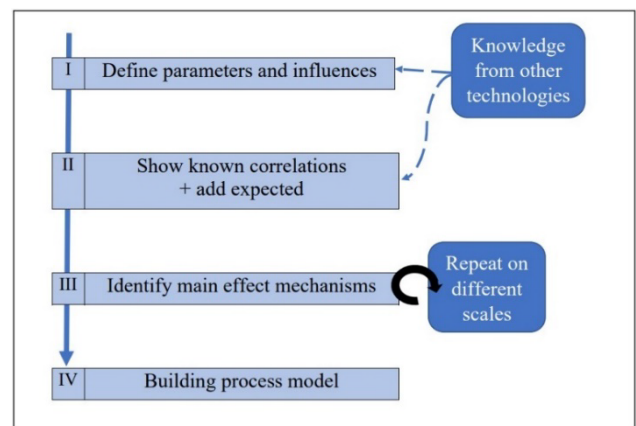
I Define parameters and influences

Knowledge from other technologies

II Show known correlations + add expected

III Identify main effect mechanisms

Repeat on different scales

IV Building process model